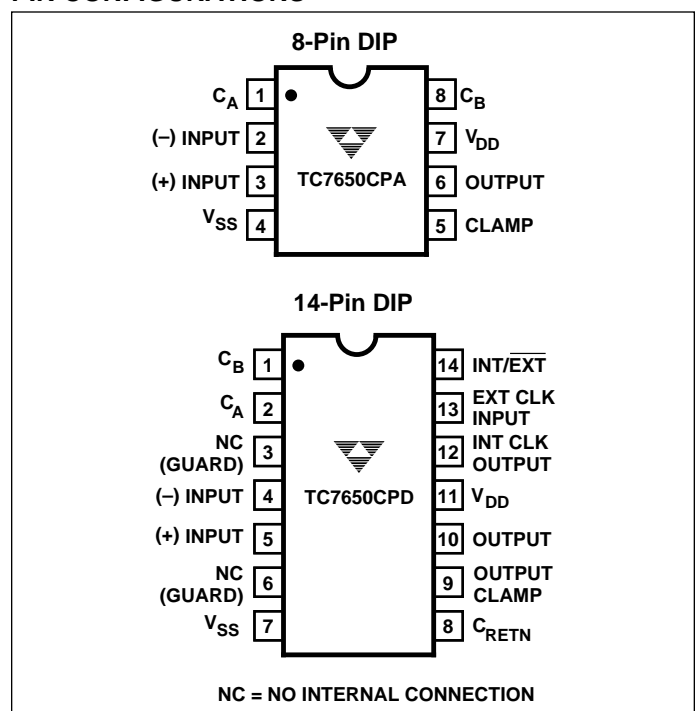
PIN CONFIGURATIONS

8-Pin DIP

$C_A$ 1
(–) INPUT 2
(+) INPUT 3
$V_{SS}$ 4

TC7650CPA

8 $C_B$
7 $V_{DD}$
6 OUTPUT
5 CLAMP

14-Pin DIP

$C_B$ 1
$C_A$ 2
NC (GUARD) 3
(–) INPUT 4
(+) INPUT 5
NC (GUARD) 6
$V_{SS}$ 7

TC7650CPD

14 INT/$\overline{EXT}$
13 EXT CLK INPUT
12 INT CLK OUTPUT
11 $V_{DD}$
10 OUTPUT
9 OUTPUT CLAMP
8 $C_{RETN}$

NC = NO INTERNAL CONNECTION